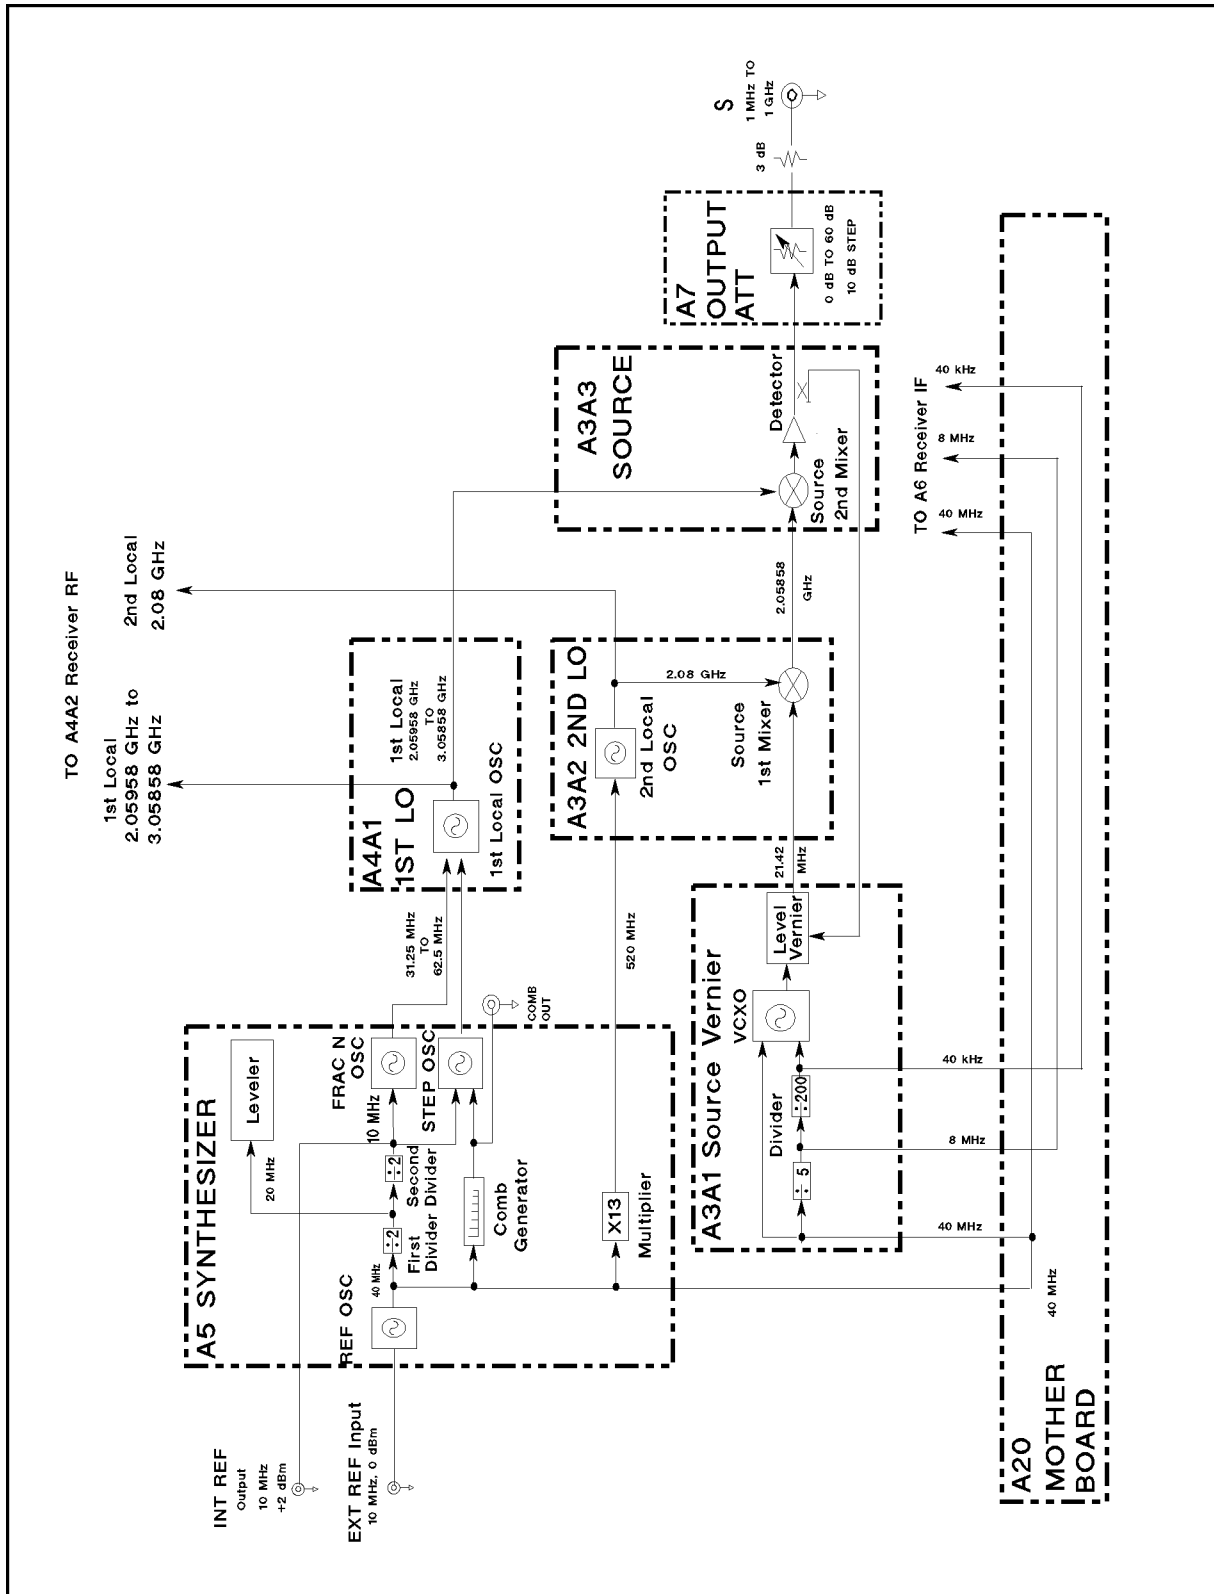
INT REF
Output
10 MHz
+2 dBm

EXT REF Input
10 MHz, 0 dBm

A5 SYNTHESIZER

REF OSC

40 MHz

$\div 2$
First Divider

$\div 2$
Second Divider

20 MHz

Leveler

10 MHz

FRAC N OSC

STEP OSC

Comb Generator

COMB OUT

X13

Multiplier

31.25 MHz TO 62.5 MHz

A4A1 1ST LO

1st Local OSC

1st Local 2.05958 GHz TO 3.05858 GHz

TO A4A2 Receiver RF

1st Local
2.05958 GHz to
3.05858 GHz

2nd Local
2.08 GHz

520 MHz

A3A2 2ND LO

2nd Local OSC

2.08 GHz

Source 1st Mixer

21.42 MHz

2.05858 GHz

A3A3 SOURCE

Source 2nd Mixer

Detector

A7 OUTPUT ATT

0 dB TO 60 dB
10 dB STEP

3 dB

S
1 MHz TO 1 GHz

A3A1 Source Vernier

VCXO

Level Vernier

Divider

$\div 5$

$\div 200$

40 MHz

8 MHz

40 kHz

TO A6 Receiver IF

40 MHz

8 MHz

40 kHz

40 MHz

A20 MOTHER BOARD